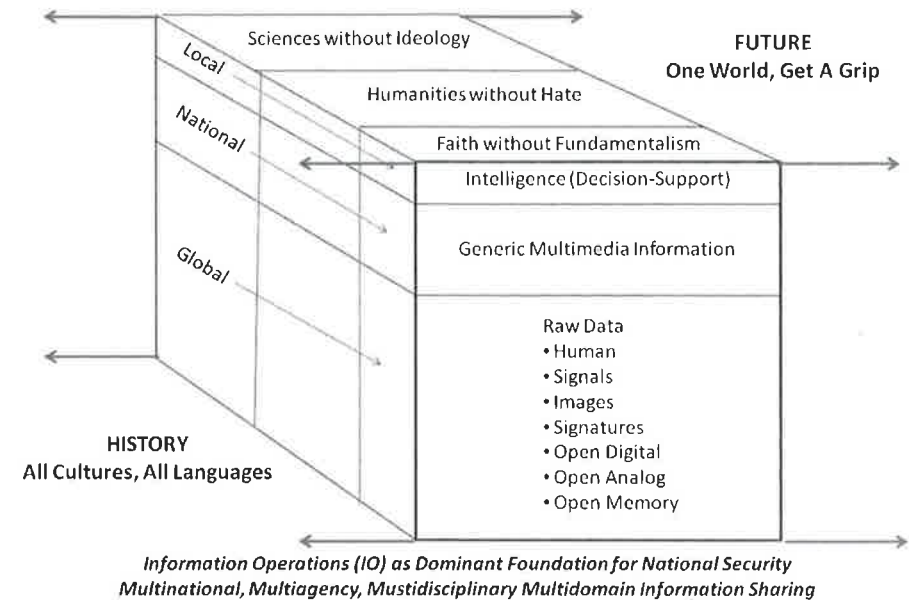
Sciences without Ideology

FUTURE
One World, Get A Grip

Local

Humanities without Hate

National

Faith without Fundamentalism

Intelligence (Decision-Support)

Generic Multimedia Information

Global

Raw Data
• Human
• Signals
• Images
• Signatures
• Open Digital
• Open Analog
• Open Memory

HISTORY
All Cultures, All Languages

Information Operations (IO) as Dominant Foundation for National Security
Multinational, Multiagency, Mustidisciplinary Multidomain Information Sharing